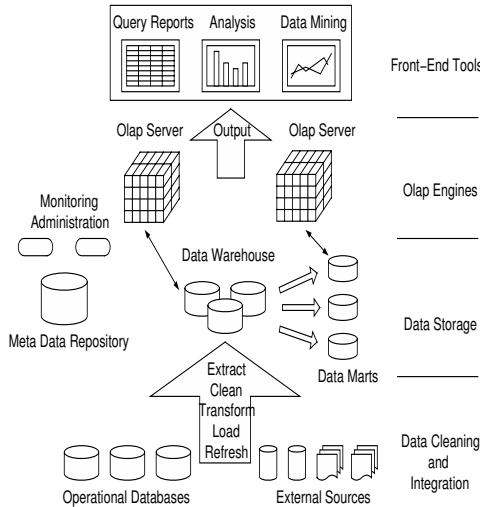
Query Reports
Analysis
Data Mining
Front–End Tools

Olap Server
Output
Olap Server

Monitoring
Administration

Olap Engines

Data Warehouse

Meta Data Repository

Data Storage

Extract
Clean
Transform
Load
Refresh

Data Marts

Data Cleaning
and
Integration

Operational Databases
External Sources